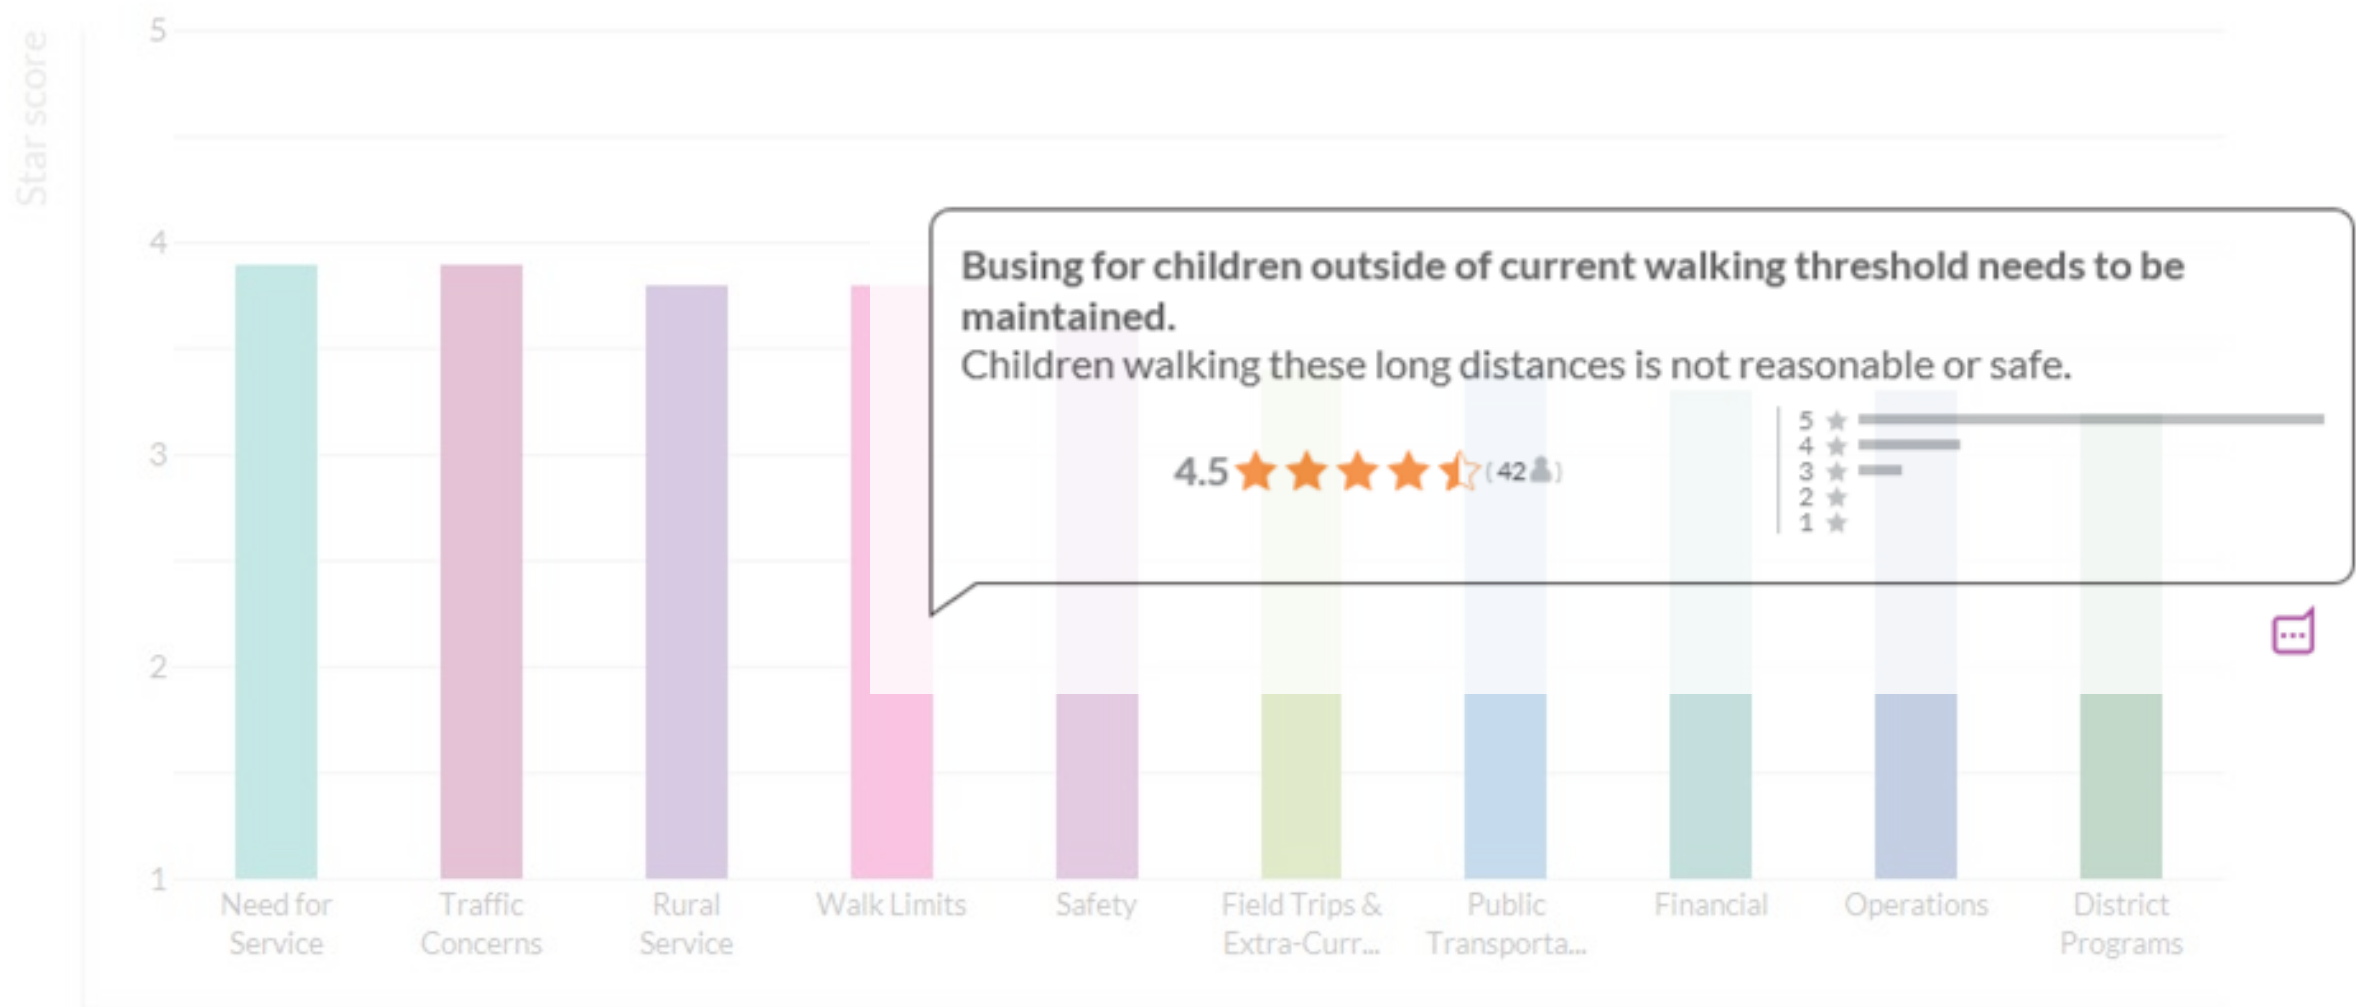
Star score

5

4

3

2

1

Busing for children outside of current walking threshold needs to be maintained.
Children walking these long distances is not reasonable or safe.

4.5 (42)

5
4
3
2
1

Need for Service
Traffic Concerns
Rural Service
Walk Limits
Safety
Field Trips & Extra-Curr...
Public Transporta...
Financial
Operations
District Programs